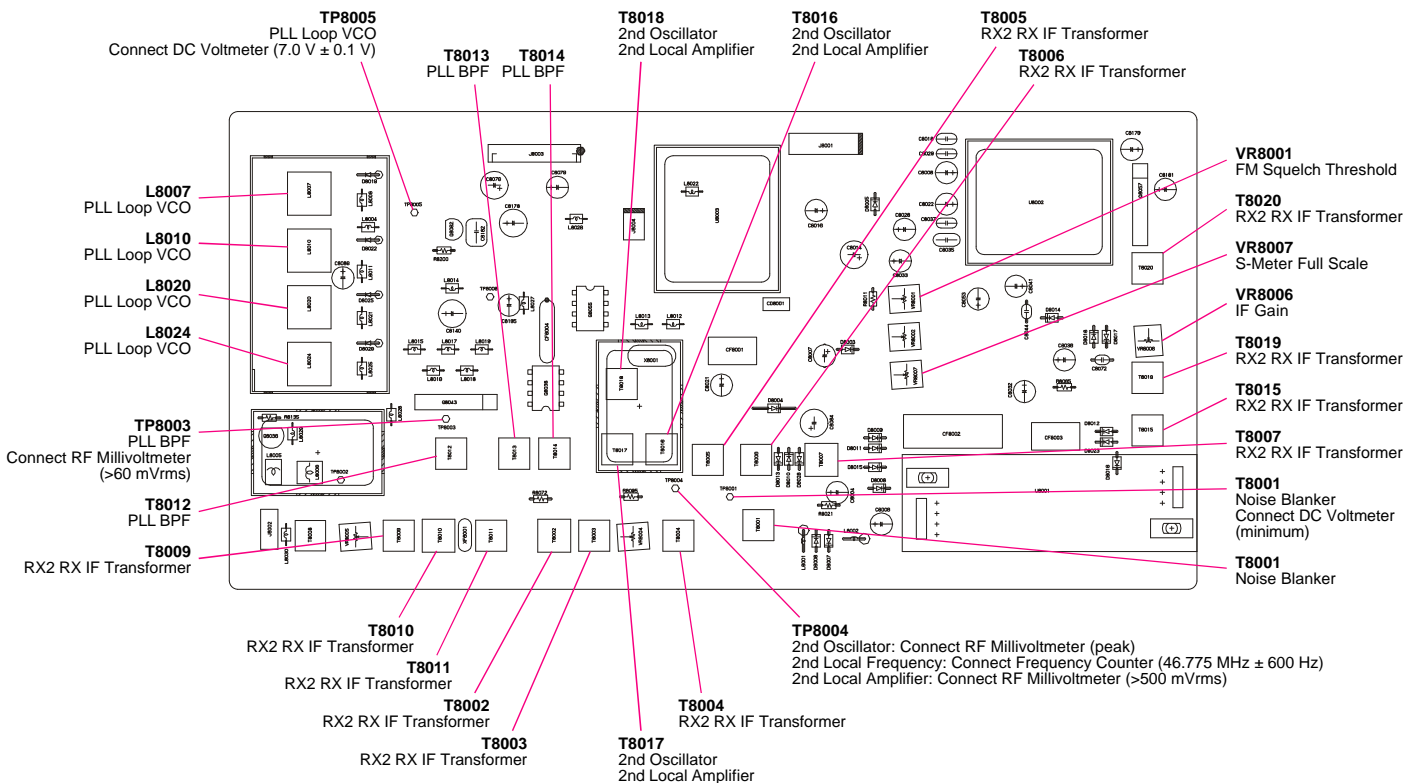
TP8005
PLL Loop VCO
Connect DC Voltmeter (7.0 V ± 0.1 V)

T8013
PLL BPF

T8014
PLL BPF

T8018
2nd Oscillator
2nd Local Amplifier

T8016
2nd Oscillator
2nd Local Amplifier

T8005
RX2 RX IF Transformer

T8006
RX2 RX IF Transformer

L8007
PLL Loop VCO

L8010
PLL Loop VCO

L8020
PLL Loop VCO

L8024
PLL Loop VCO

VR8001
FM Squelch Threshold

T8020
RX2 RX IF Transformer

VR8007
S-Meter Full Scale

VR8006
IF Gain

T8019
RX2 RX IF Transformer

T8015
RX2 RX IF Transformer

T8007
RX2 RX IF Transformer

TP8003
PLL BPF
Connect RF Millivoltmeter
(>60 mVrms)

T8012
PLL BPF

T8001
Noise Blanker
Connect DC Voltmeter
(minimum)

T8009
RX2 RX IF Transformer

T8001
Noise Blanker

T8010
RX2 RX IF Transformer

T8011
RX2 RX IF Transformer

T8002
RX2 RX IF Transformer

T8003
RX2 RX IF Transformer

TP8004
2nd Oscillator: Connect RF Millivoltmeter (peak)
2nd Local Frequency: Connect Frequency Counter (46.775 MHz ± 600 Hz)
2nd Local Amplifier: Connect RF Millivoltmeter (>500 mVrms)

T8004
RX2 RX IF Transformer

T8017
2nd Oscillator
2nd Local Amplifier